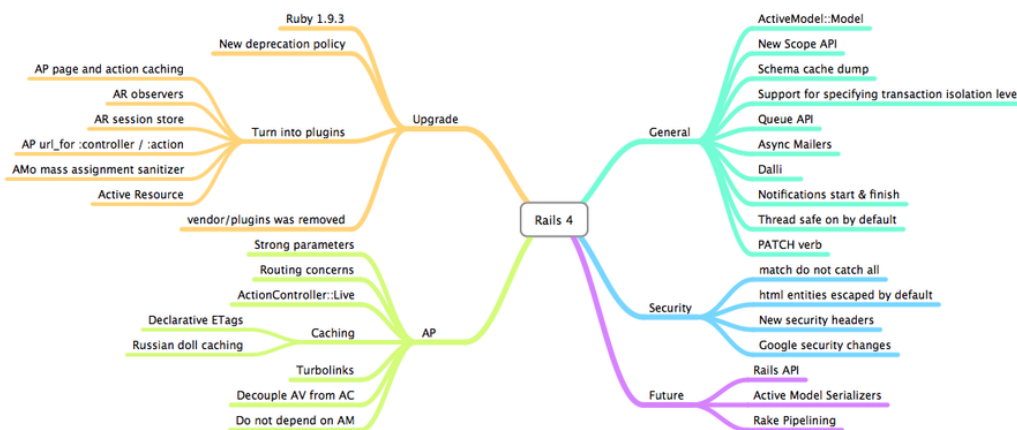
Rails 4

Upgrade
Ruby 1.9.3
New deprecation policy
Turn into plugins
AP page and action caching
AR observers
AR session store
AP url_for :controller / :action
AMo mass assignment sanitizer
Active Resource
vendor/plugins was removed

AP
Strong parameters
Routing concerns
ActionController::Live
Caching
Declarative ETags
Russian doll caching
Turbolinks
Decouple AV from AC
Do not depend on AM

General
ActiveModel::Model
New Scope API
Schema cache dump
Support for specifying transaction isolation leve
Queue API
Async Mailers
Dalli
Notifications start & finish
Thread safe on by default
PATCH verb

Security
match do not catch all
html entities escaped by default
New security headers
Google security changes

Future
Rails API
Active Model Serializers
Rake Pipelining